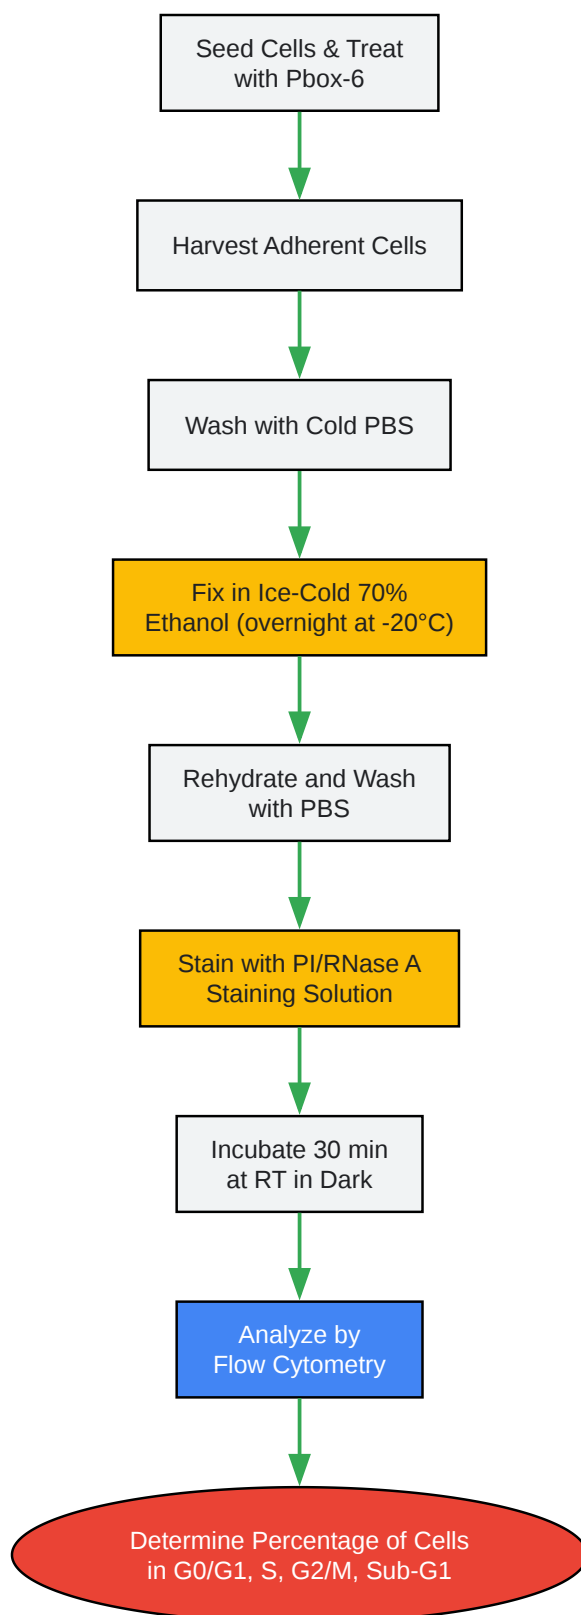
Seed Cells & Treat with Pbox-6

Harvest Adherent Cells

Wash with Cold PBS

Fix in Ice-Cold 70% Ethanol (overnight at -20°C)

Rehydrate and Wash with PBS

Stain with PI/RNase A Staining Solution

Incubate 30 min at RT in Dark

Analyze by Flow Cytometry

Determine Percentage of Cells in G0/G1, S, G2/M, Sub-G1